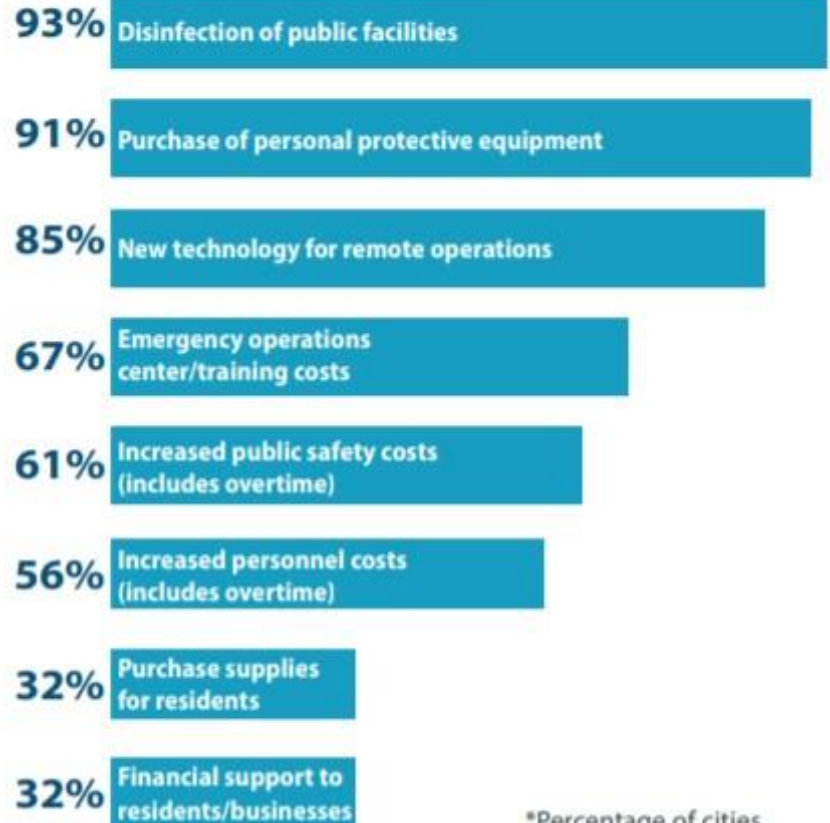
93% Disinfection of public facilities

91% Purchase of personal protective equipment

85% New technology for remote operations

67% Emergency operations center/training costs

61% Increased public safety costs (includes overtime)

56% Increased personnel costs (includes overtime)

32% Purchase supplies for residents

32% Financial support to residents/businesses

*Percentage of cities